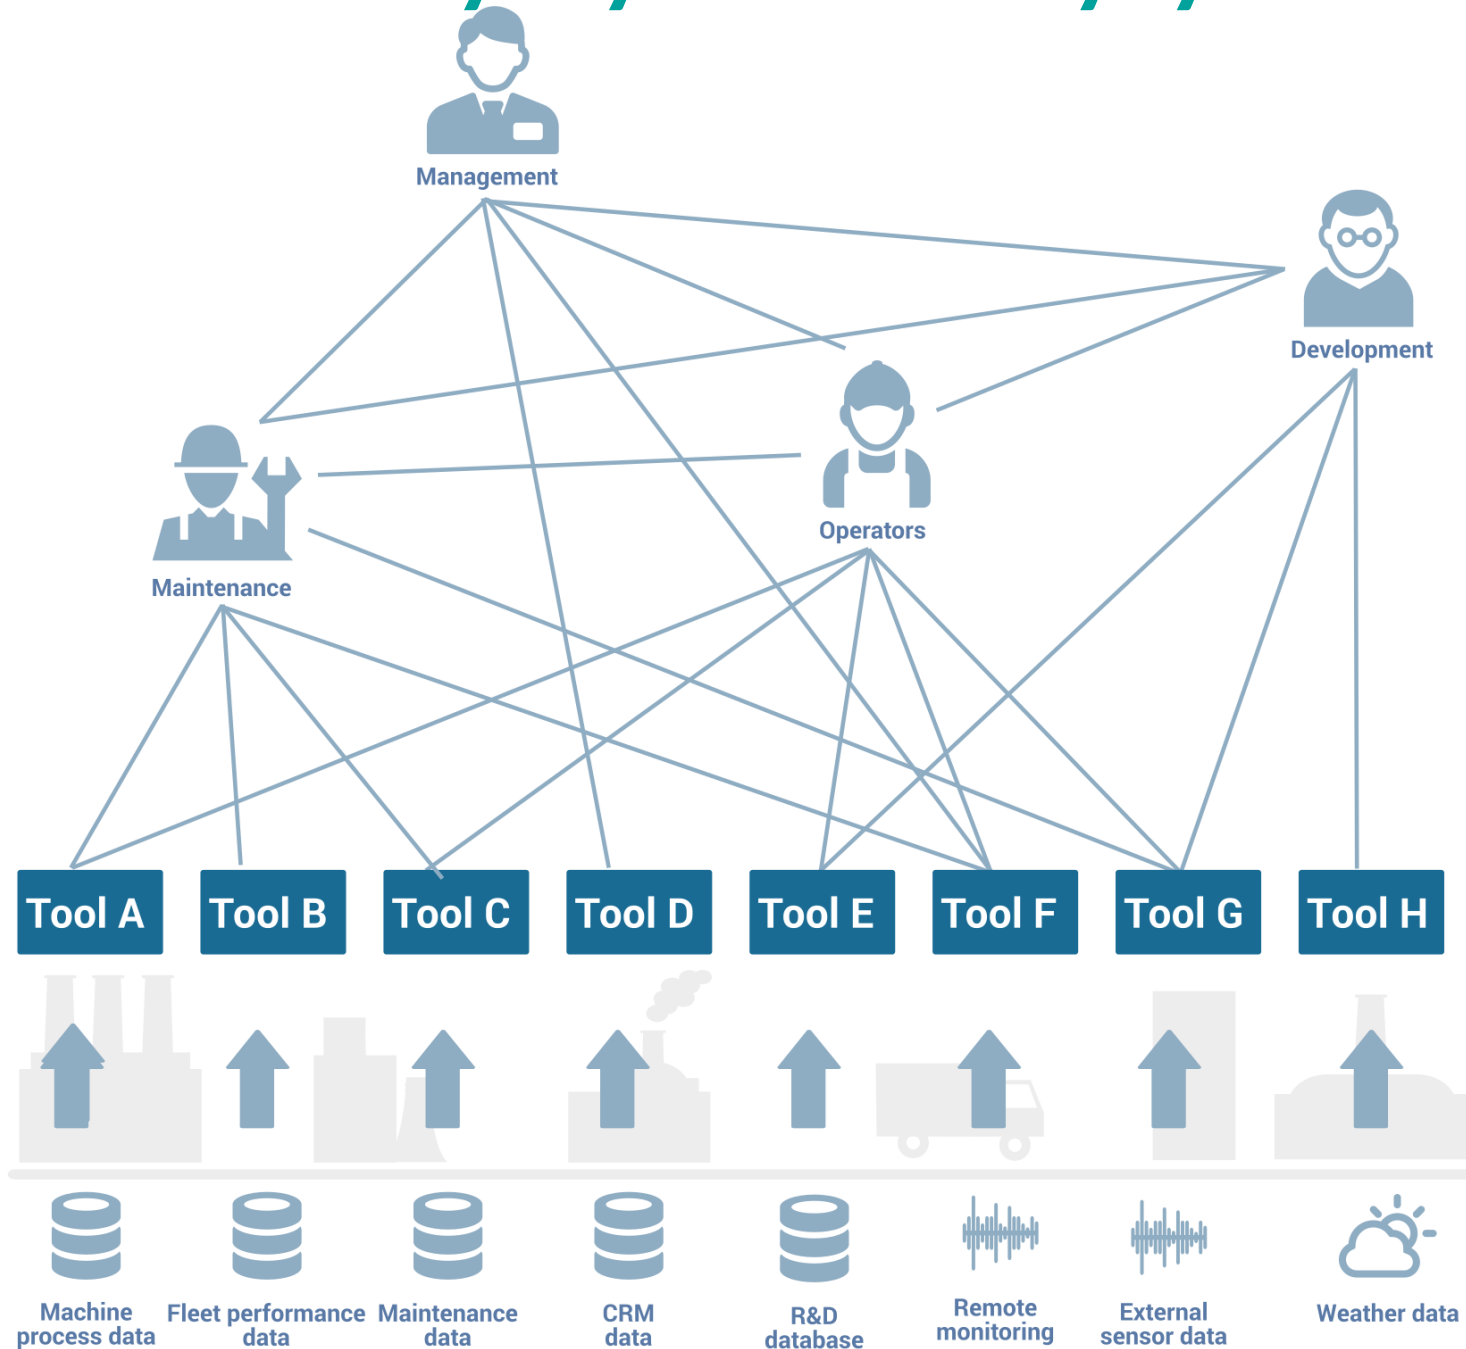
Management

Development

Operators

Maintenance

Tool A

Tool B

Tool C

Tool D

Tool E

Tool F

Tool G

Tool H

Machine process data

Fleet performance data

Maintenance data

CRM data

R&D database

Remote monitoring

External sensor data

Weather data